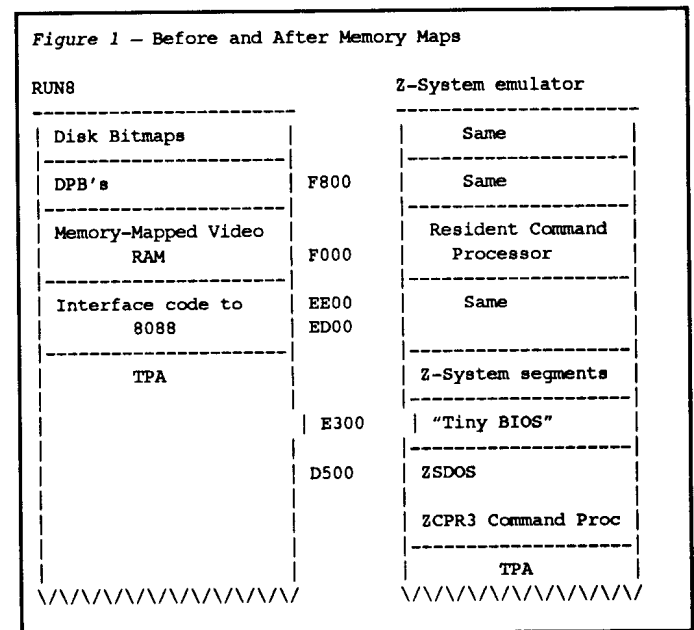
Figure 1 — Before and After Memory Maps

RUN8

Disk Bitmaps

DPB's

Memory-Mapped Video RAM

Interface code to 8088

TPA

\/\/\/\/\/\/\/\/\/\/\/

F800

F000

EE00

ED00

E300

D500

Z-System emulator

Same

Same

Resident Command Processor

Same

Z-System segments

"Tiny BIOS"

ZSDOS

ZCPR3 Command Proc

TPA

\/\/\/\/\/\/\/\/\/\/\/